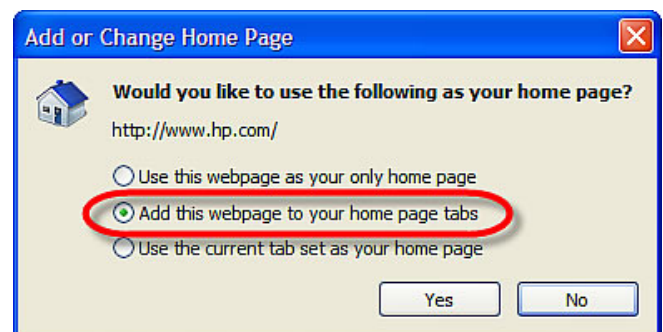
Add or Change Home Page

Would you like to use the following as your home page?

http://www.hp.com/

Use this webpage as your only home page

Add this webpage to your home page tabs

Use the current tab set as your home page

Yes

No